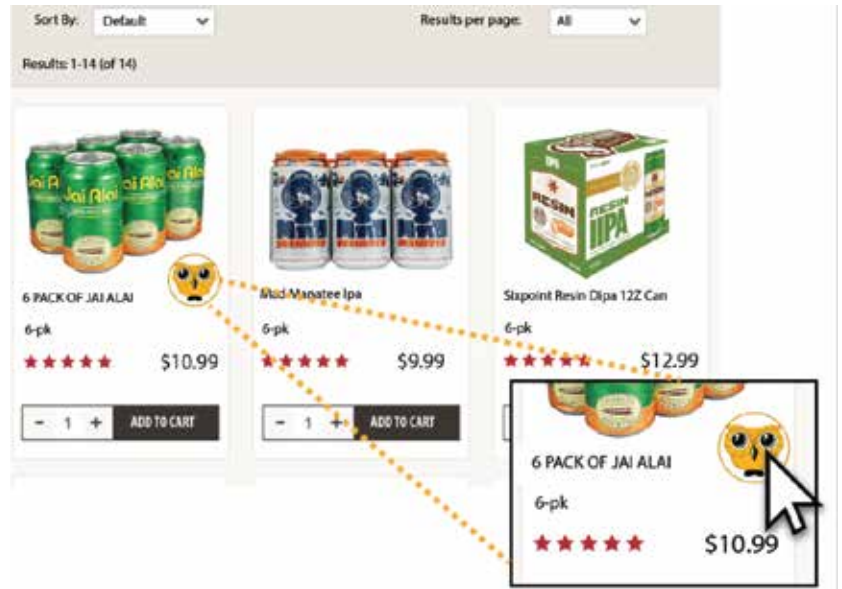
Sort By: Default

Results per page: All

Results: 1-14 (of 14)

6 PACK OF JAI ALAI

6-pk

$10.99

- 1 + ADD TO CART

Mad Manatee Ipa

6-pk

$9.99

- 1 + ADD TO CART

Sixpoint Resin Dipa 12Z Can

6-pk

$12.99

6 PACK OF JAI ALAI

6-pk

$10.99